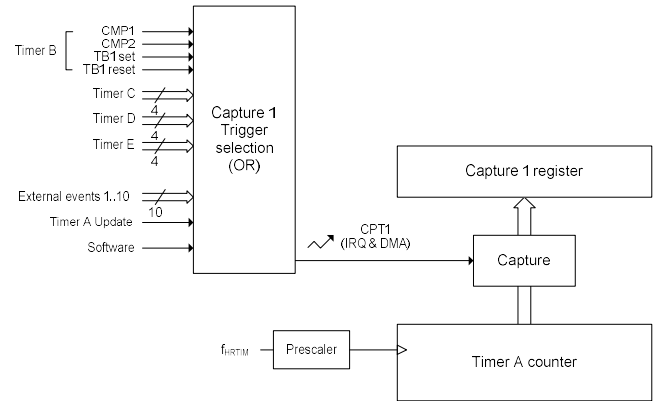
Timer B

CMP1
CMP2
TB1set
TB1reset

Timer C
4
Timer D
4
Timer E
4

External events 1..10
10
Timer A Update
Software

Capture 1 Trigger selection (OR)

CPT1 (IRQ & DMA)

Capture 1 register

Capture

$f_{HRTIM}$

Prescaler

Timer A counter